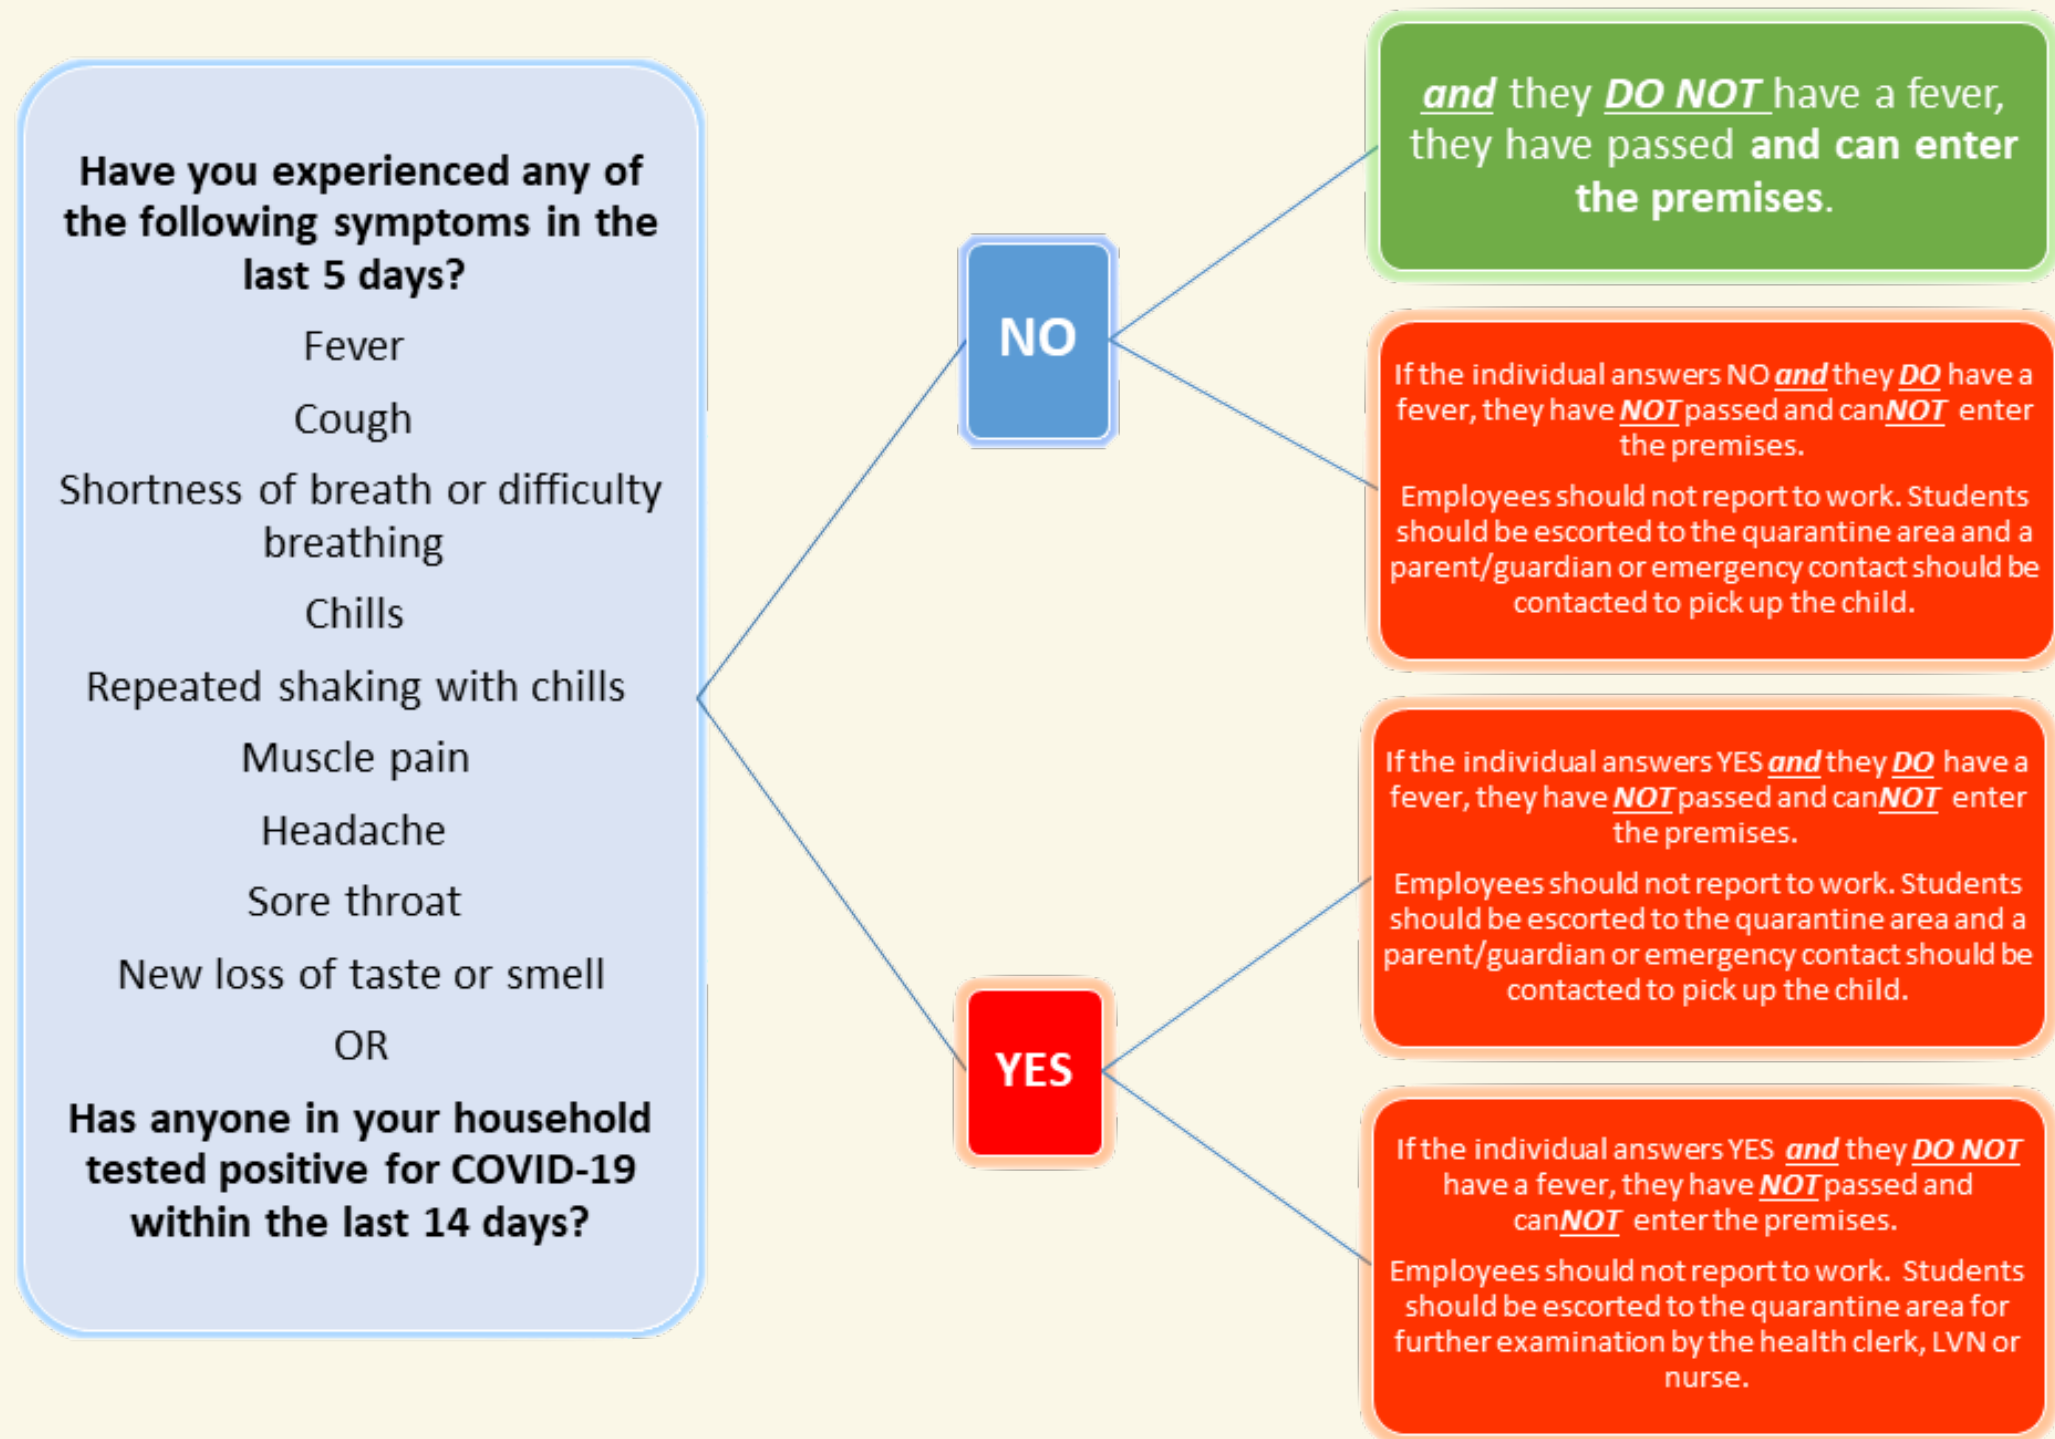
Have you experienced any of the following symptoms in the last 5 days?

Fever

Cough

Shortness of breath or difficulty breathing

Chills

Repeated shaking with chills

Muscle pain

Headache

Sore throat

New loss of taste or smell

OR

Has anyone in your household tested positive for COVID-19 within the last 14 days?

NO

YES

and they DO NOT have a fever, they have passed and can enter the premises.

If the individual answers NO and they DO have a fever, they have NOT passed and canNOT enter the premises.

Employees should not report to work. Students should be escorted to the quarantine area and a parent/guardian or emergency contact should be contacted to pick up the child.

If the individual answers YES and they DO have a fever, they have NOT passed and canNOT enter the premises.

Employees should not report to work. Students should be escorted to the quarantine area and a parent/guardian or emergency contact should be contacted to pick up the child.

If the individual answers YES and they DO NOT have a fever, they have NOT passed and canNOT enter the premises.

Employees should not report to work. Students should be escorted to the quarantine area for further examination by the health clerk, LVN or nurse.